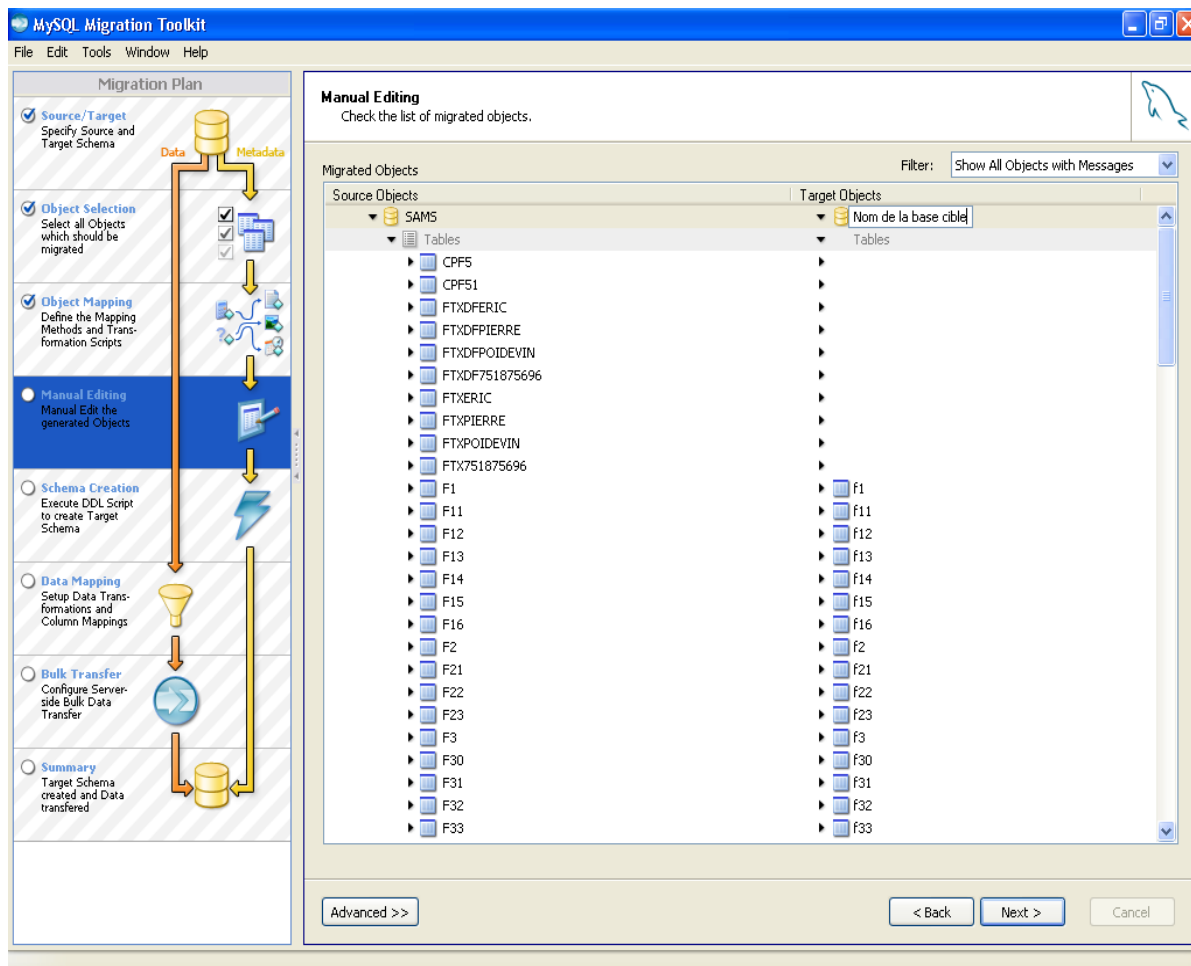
MySQL Migration Toolkit

File Edit Tools Window Help

Migration Plan

Source/Target
Specify Source and Target Schema

Data
Metadata

Object Selection
Select all Objects which should be migrated

Object Mapping
Define the Mapping Methods and Transformation Scripts

Manual Editing
Manual Edit the generated Objects

Schema Creation
Execute DDL Script to create Target Schema

Data Mapping
Setup Data Transformations and Column Mappings

Bulk Transfer
Configure Serverside Bulk Data Transfer

Summary
Target Schema created and Data transfered

Manual Editing
Check the list of migrated objects.

Migrated Objects

Filter: Show All Objects with Messages

| Source Objects | Target Objects |
|---|---|
| SAMS | Nom de la base cible |
| Tables | Tables |
| CPF5 | |
| CPF51 | |
| FTXDFERIC | |
| FTXDFPIERRE | |
| FTXDFPOIDEVIN | |
| FTXDF751875696 | |
| FTXERIC | |
| FTXPIERRE | |
| FTXPOIDEVIN | |
| FTX751875696 | |
| F1 | f1 |
| F11 | f11 |
| F12 | f12 |
| F13 | f13 |
| F14 | f14 |
| F15 | f15 |
| F16 | f16 |
| F2 | f2 |
| F21 | f21 |
| F22 | f22 |
| F23 | f23 |
| F3 | f3 |
| F30 | f30 |
| F31 | f31 |
| F32 | f32 |
| F33 | f33 |

Advanced >>

< Back
Next >
Cancel